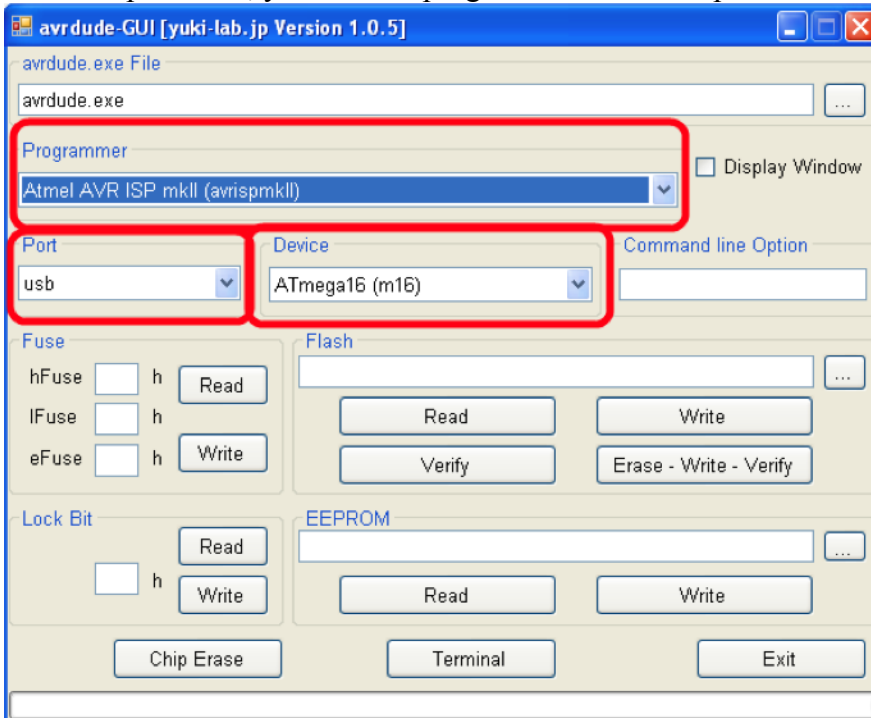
avrdude-GUI [yuki-lab.jp Version 1.0.5]

avrdude.exe File

avrdude.exe

...

Programmer

Atmel AVR ISP mkII (avrispmkII)

Display Window

Port

usb

Device

ATmega16 (m16)

Command line Option

Fuse

hFuse h

lFuse h

eFuse h

Read

Write

Flash

...

Read

Write

Verify

Erase - Write - Verify

Lock Bit

Read

h

Write

EEPROM

...

Read

Write

Chip Erase

Terminal

Exit